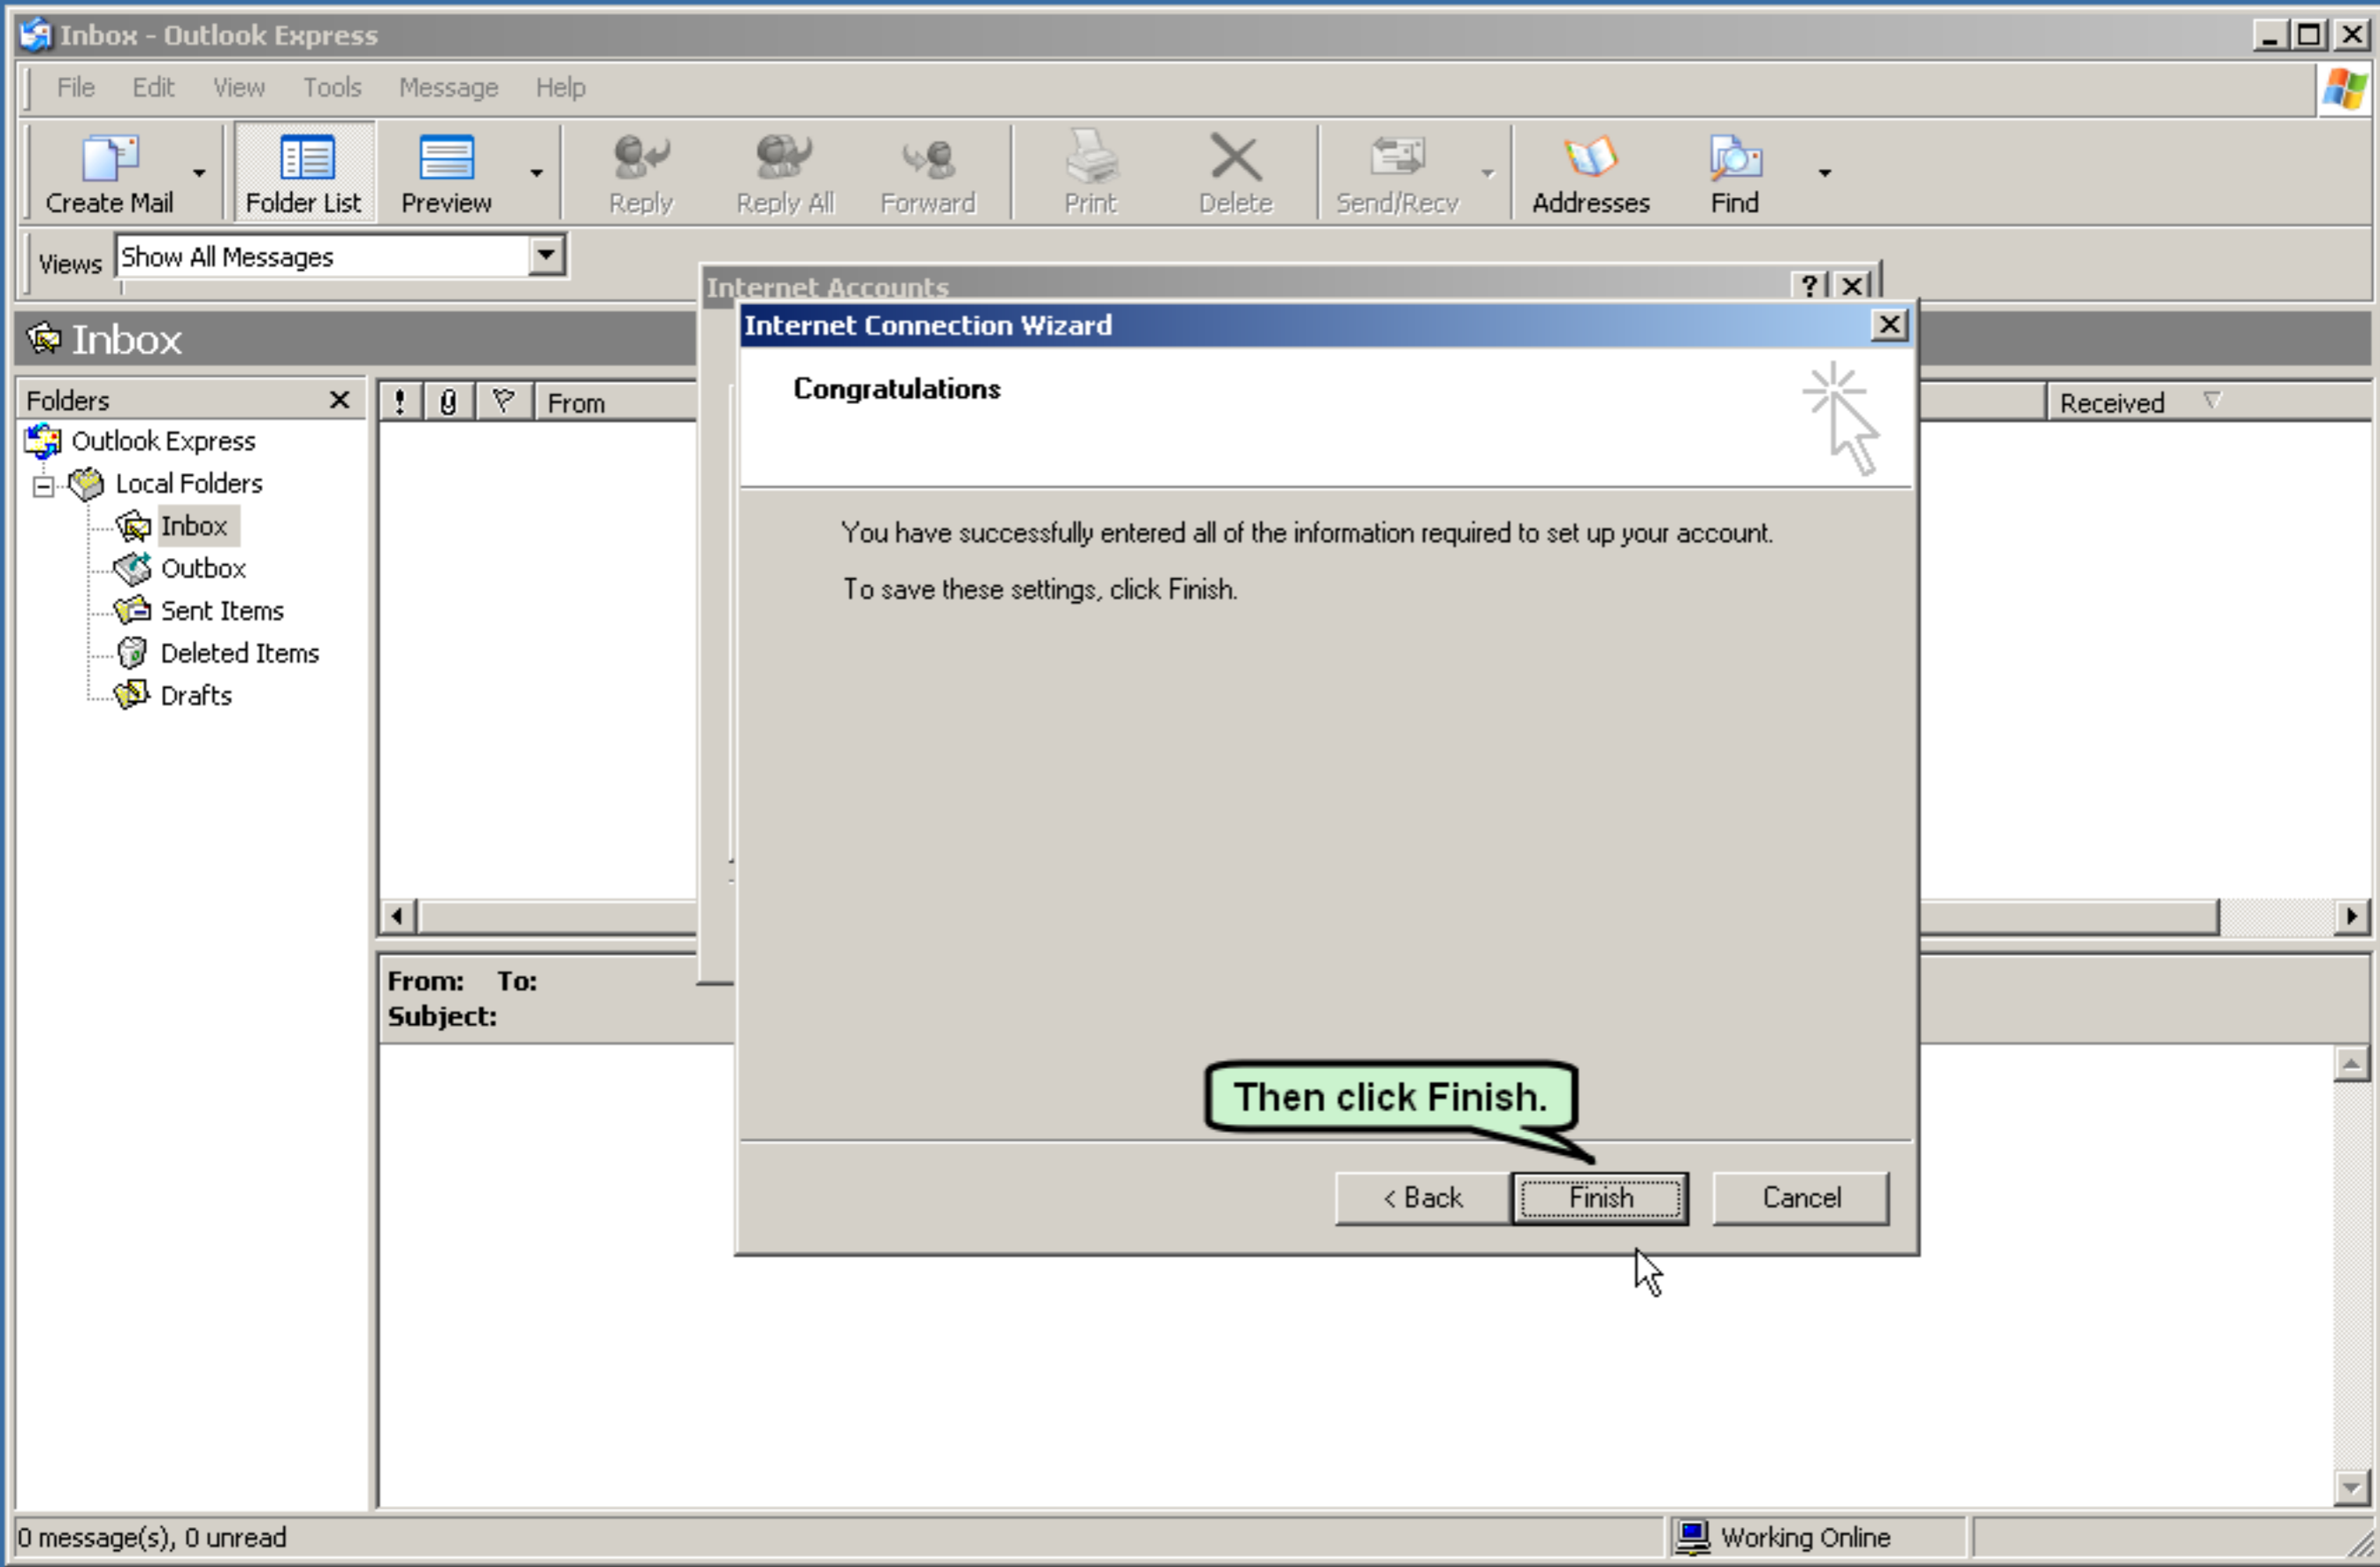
Inbox - Outlook Express

File Edit View Tools Message Help

Create Mail Folder List Preview Reply Reply All Forward Print Delete Send/Recv Addresses Find

Views Show All Messages

Internet Accounts ? ×

Inbox

Folders ×

Outlook Express
Local Folders
Inbox
Outbox
Sent Items
Deleted Items
Drafts

! From Received

From: To:
Subject:

Internet Connection Wizard

Congratulations

You have successfully entered all of the information required to set up your account.

To save these settings, click Finish.

Then click Finish.

< Back Finish Cancel

0 message(s), 0 unread

Working Online